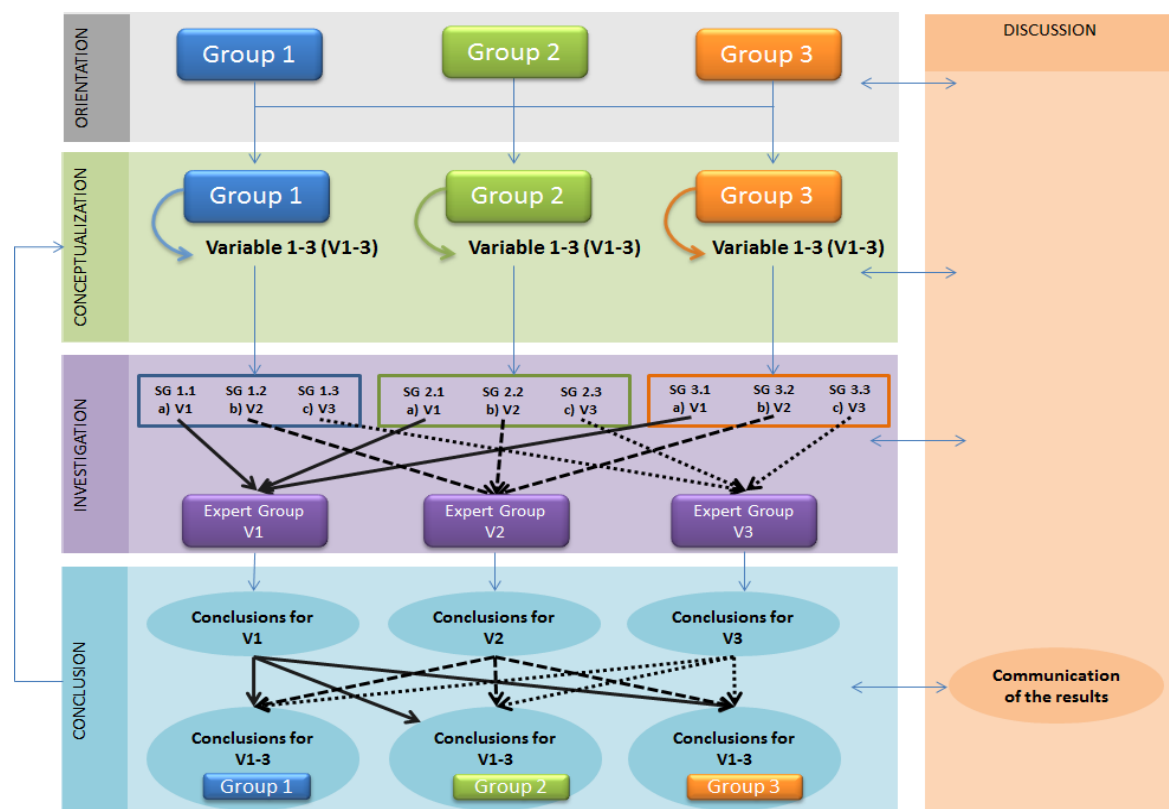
ORIENTATION

Group 1
Group 2
Group 3

DISCUSSION

CONCEPTUALIZATION

Group 1
Variable 1-3 (V1-3)
Group 2
Variable 1-3 (V1-3)
Group 3
Variable 1-3 (V1-3)

INVESTIGATION

SG 1.1 a) V1
SG 1.2 b) V2
SG 1.3 c) V3
SG 2.1 a) V1
SG 2.2 b) V2
SG 2.3 c) V3
SG 3.1 a) V1
SG 3.2 b) V2
SG 3.3 c) V3

Expert Group V1
Expert Group V2
Expert Group V3

CONCLUSION

Conclusions for V1
Conclusions for V2
Conclusions for V3

Communication of the results

Conclusions for V1-3
Group 1
Conclusions for V1-3
Group 2
Conclusions for V1-3
Group 3